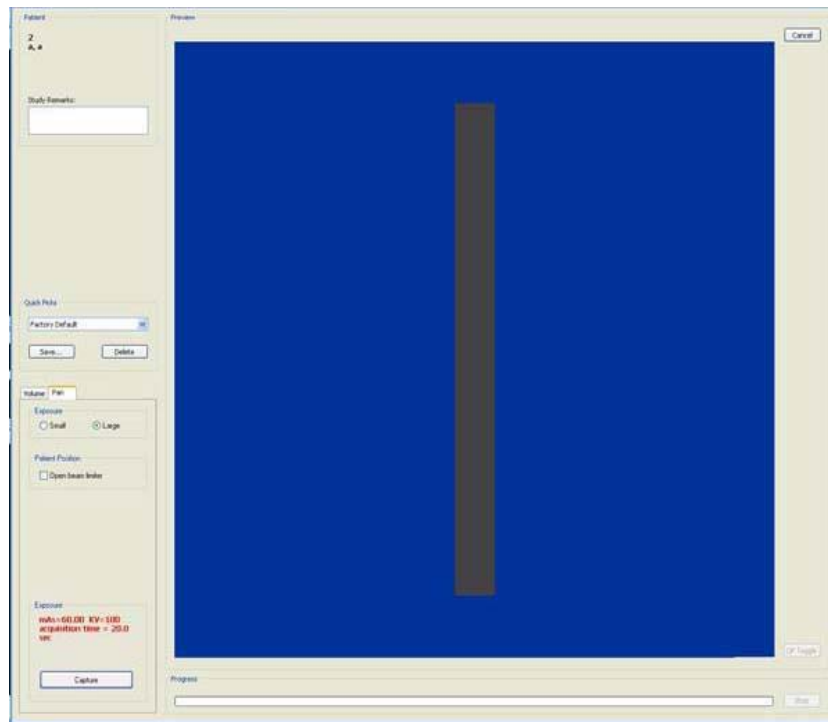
Patient
2
A, a

Study Remarks:

Quick Picks
Factory Default
Save...
Delete

Volume
Pan

Exposure
Small
Large

Patient Position
Open beam limiter

Exposure
mAs=60.00 KV=100
acquisition time = 20.0 sec

Capture

Preview

Cancel

QP Toggle

Progress

Stop